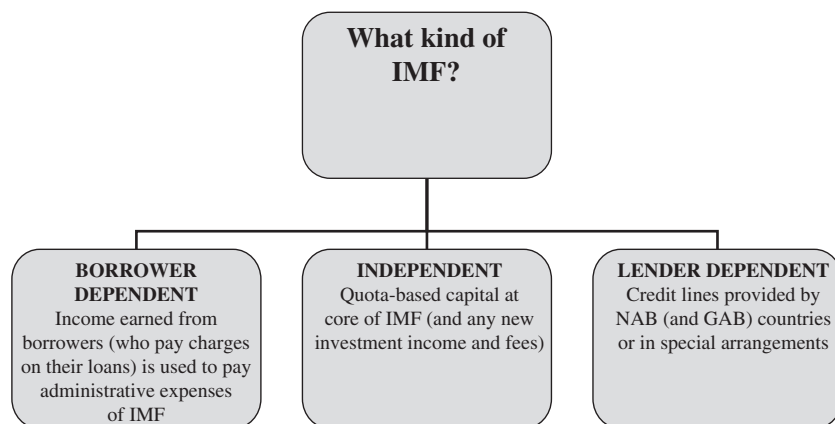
What kind of IMF?

BORROWER DEPENDENT
Income earned from borrowers (who pay charges on their loans) is used to pay administrative expenses of IMF

INDEPENDENT
Quota-based capital at core of IMF (and any new investment income and fees)

LENDER DEPENDENT
Credit lines provided by NAB (and GAB) countries or in special arrangements